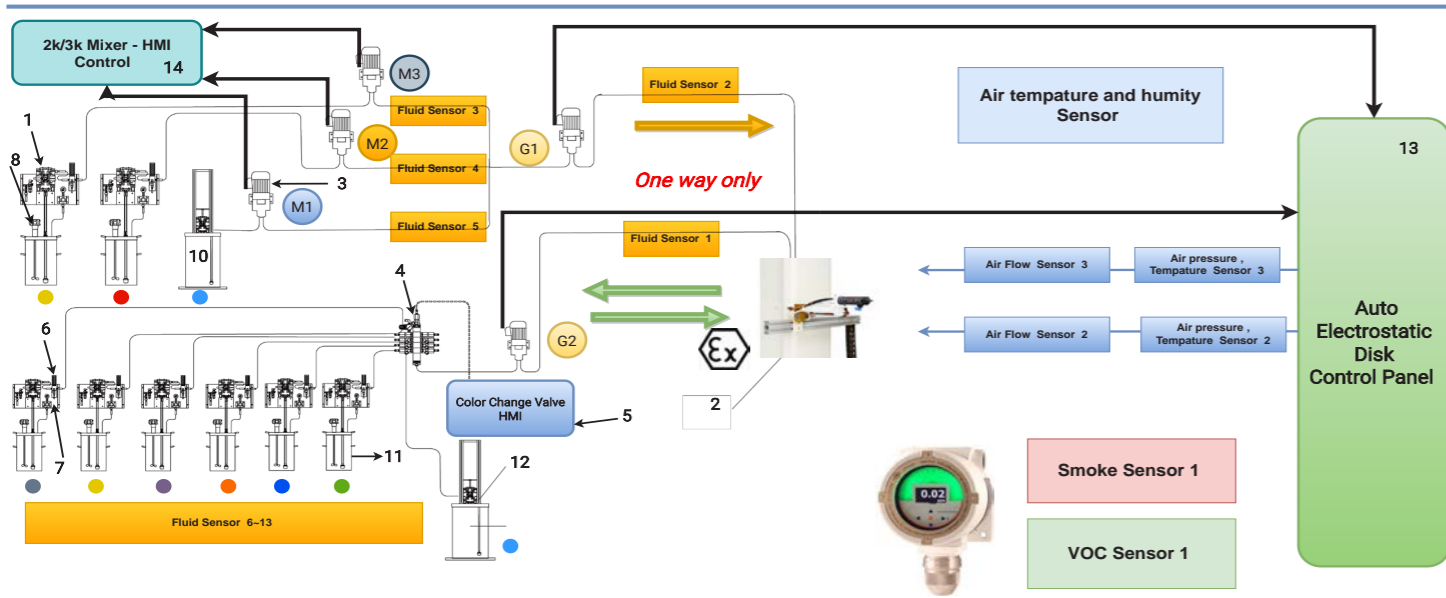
2k/3k Mixer - HMI Control
14

M3
Fluid Sensor 3
M2
Fluid Sensor 4
3
M1
Fluid Sensor 5
1
8
10

Fluid Sensor 2
G1
One way only
Air tempature and humity Sensor
13

Fluid Sensor 1
Air Flow Sensor 3
Air pressure , Tempature Sensor 3
Air Flow Sensor 2
Air pressure , Tempature Sensor 2
Auto Electrostatic Disk Control Panel

4
6
7
11
G2
Color Change Valve HMI
5
2
12
Fluid Sensor 6~13

0.02
Smoke Sensor 1
VOC Sensor 1